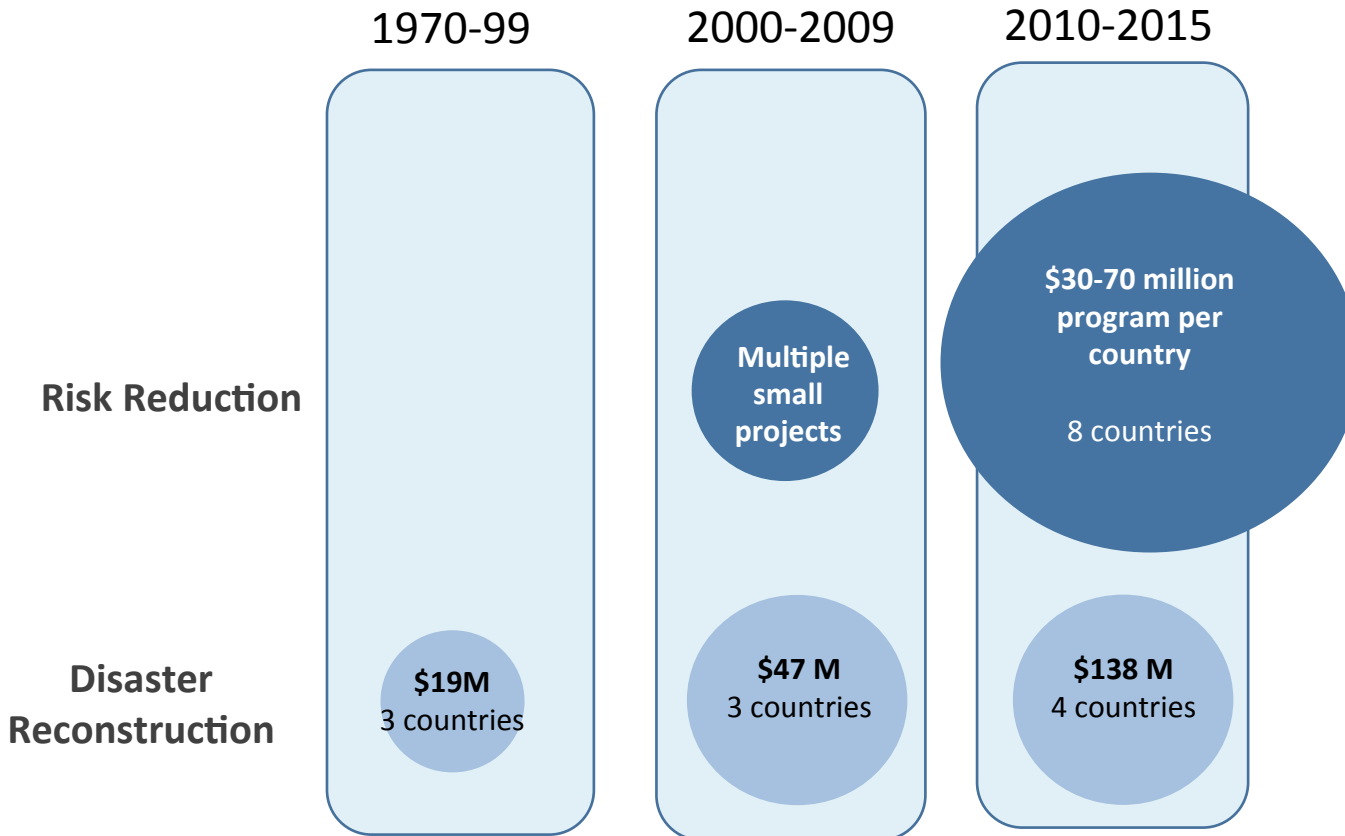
1970-99

2000-2009

2010-2015

Risk Reduction

Multiple small projects

\$30-70 million program per country

8 countries

Disaster Reconstruction

\$19M
3 countries

\$47 M
3 countries

\$138 M
4 countries